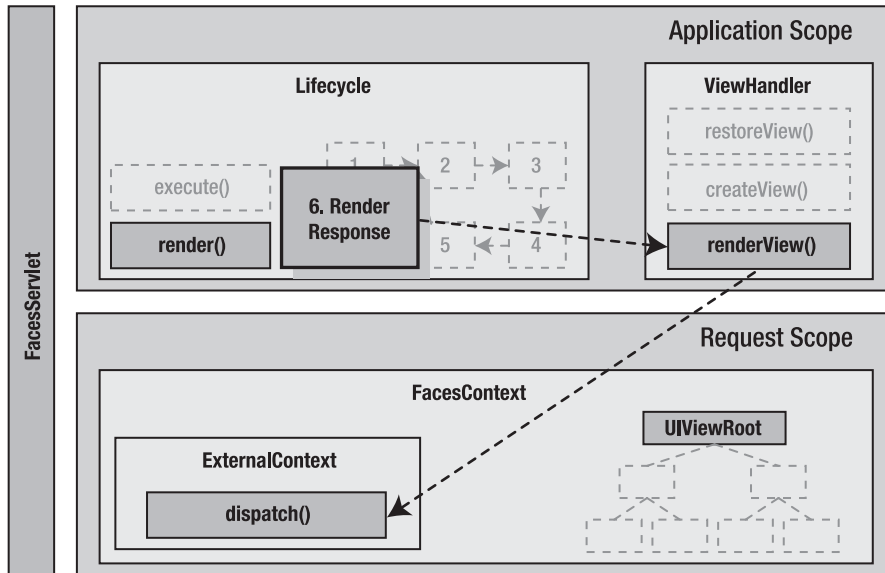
FacesServlet

Application Scope

Lifecycle

execute()

render()

1

2

3

6. Render Response

5

4

ViewHandler

restoreView()

createView()

renderView()

Request Scope

FacesContext

ExternalContext

dispatch()

UIViewRoot